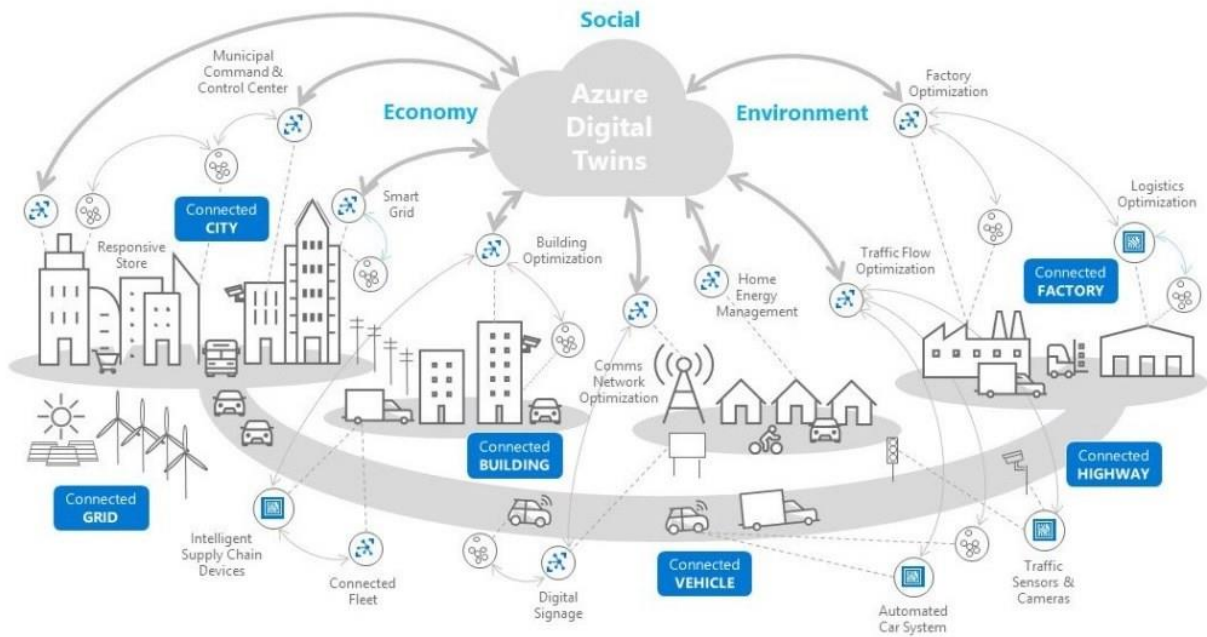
Social

Azure Digital Twins

Economy

Environment

Municipal Command & Control Center

Factory Optimization

Connected CITY

Smart Grid

Responsive Store

Building Optimization

Logistics Optimization

Home Energy Management

Traffic Flow Optimization

Connected FACTORY

Comms Network Optimization

Connected BUILDING

Connected HIGHWAY

Connected GRID

Intelligent Supply Chain Devices

Connected Fleet

Digital Signage

Connected VEHICLE

Automated Car System

Traffic Sensors & Cameras